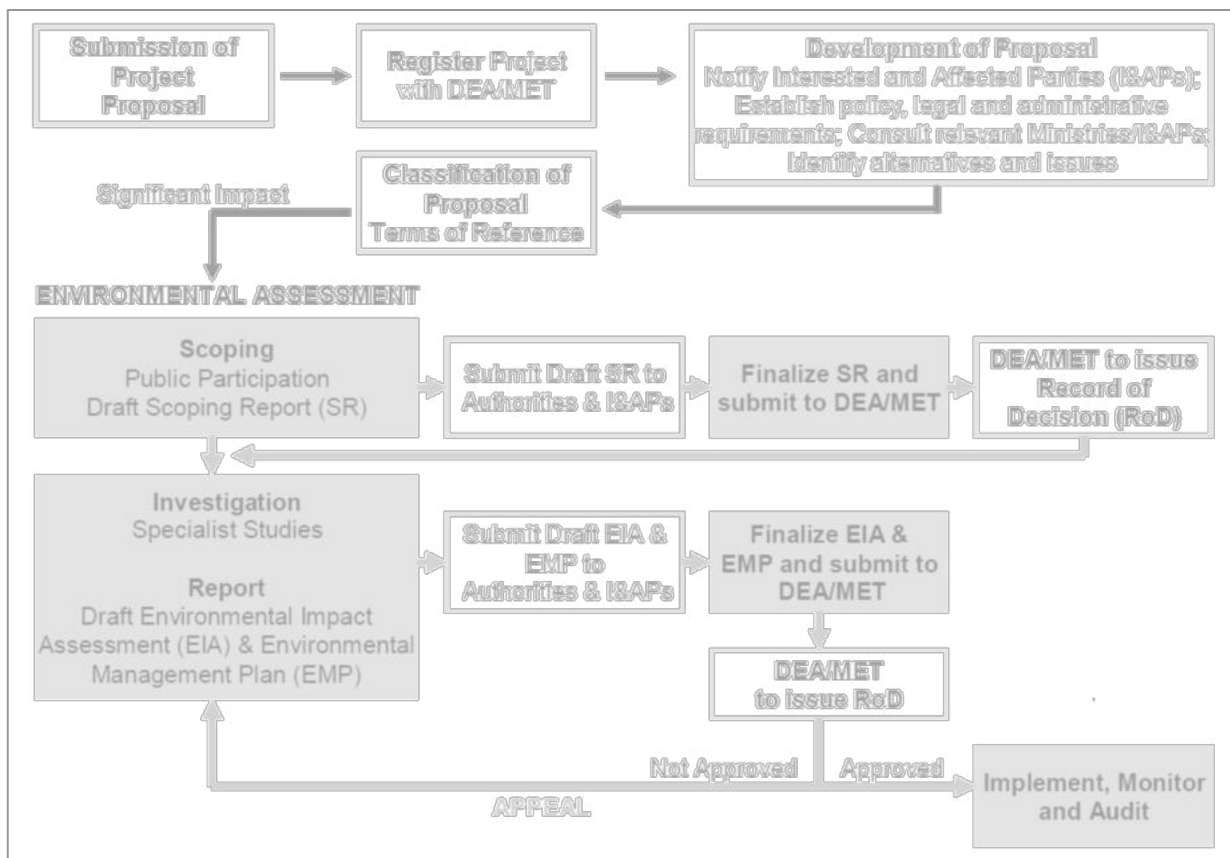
Submission of Project Proposal

Register Project with DEA/MET

Development of Proposal
Notify Interested and Affected Parties (I&APs); Establish policy, legal and administrative requirements; Consult relevant Ministries/I&APs; Identify alternatives and issues

Classification of Proposal
Terms of Reference

Significant Impact

ENVIRONMENTAL ASSESSMENT

Scoping
Public Participation
Draft Scoping Report (SR)

Submit Draft SR to Authorities & I&APs

Finalize SR and submit to DEA/MET

DEA/MET to issue Record of Decision (RoD)

Investigation
Specialist Studies

Report
Draft Environmental Impact Assessment (EIA) & Environmental Management Plan (EMP)

Submit Draft EIA & EMP to Authorities & I&APs

Finalize EIA & EMP and submit to DEA/MET

DEA/MET to issue RoD

Not Approved

Approved

APPEAL

Implement, Monitor and Audit